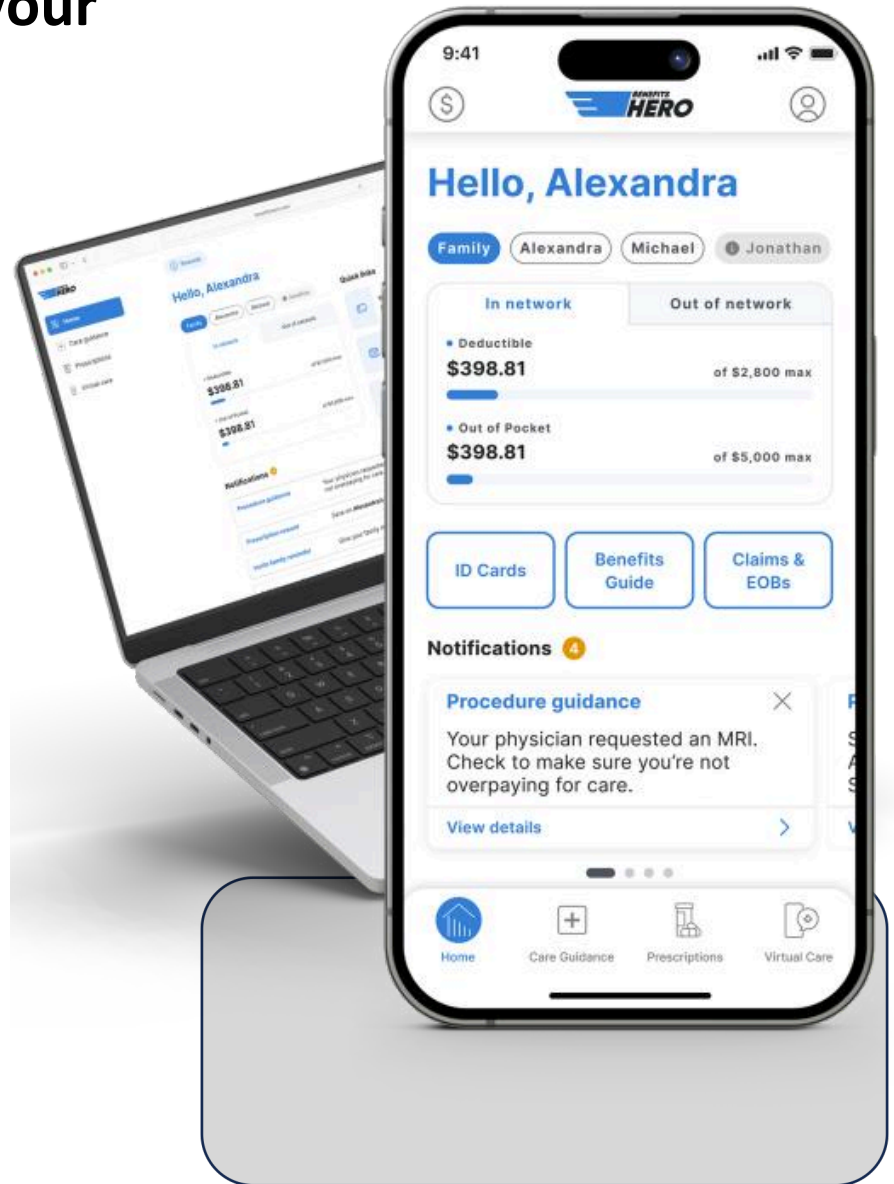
our

9:41

BENEFITS HERO

Hello, Alexandra

Family Alexandra Michael Jonathan

In network Out of network

• Deductible
$398.81 of $2,800 max

• Out of Pocket
$398.81 of $5,000 max

ID Cards
Benefits Guide
Claims & EOBs

Notifications 4

Procedure guidance
Your physician requested an MRI. Check to make sure you're not overpaying for care.
View details

Home Care Guidance Prescriptions Virtual Care

Hello, Alexandra
Family
Quick links
$398.81
$398.81
Notifications
Procedure guidance
Prescription request
Home
Care guidance
Prescriptions
Virtual care